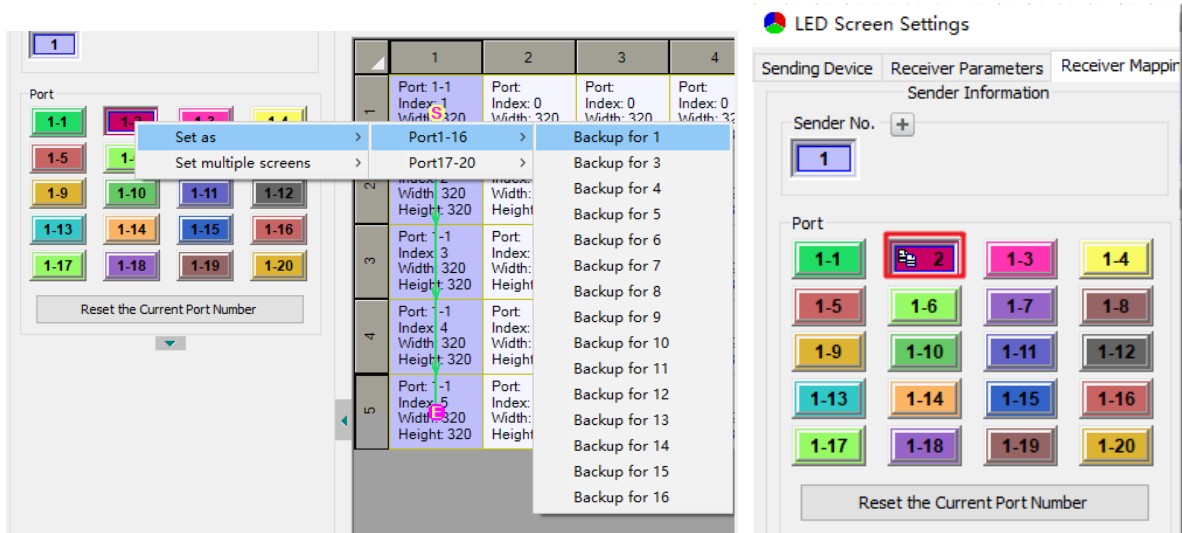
1

Port

1-1 1-2 1-3 1-4
1-5 1-6
1-9 1-10 1-11 1-12
1-13 1-14 1-15 1-16
1-17 1-18 1-19 1-20

Reset the Current Port Number

Set as
Set multiple screens

Port1-16
Port17-20

Backup for 1
Backup for 3
Backup for 4
Backup for 5
Backup for 6
Backup for 7
Backup for 8
Backup for 9
Backup for 10
Backup for 11
Backup for 12
Backup for 13
Backup for 14
Backup for 15
Backup for 16

| | 1 | 2 | 3 | 4 |
|---|---|---|---|---|
| 1 | Port: 1-1 Index: 1 Width: 320 S | Port: Index: 0 Width: 320 | Port: Index: 0 Width: 320 | Port: Index: 0 Width: 32 |
| 2 | Index: 2 Width: 320 Height: 320 | Width: Height | | |
| 3 | Port: 1-1 Index: 3 Width: 320 Height: 320 | Port: Index: Width: Height | | |
| 4 | Port: 1-1 Index: 4 Width: 320 Height: 320 | Port: Index: Width: Height | | |
| 5 | Port: 1-1 Index: 5 Width: 320 E Height: 320 | Port: Index: Width: Height | | |

LED Screen Settings

Sending Device | Receiver Parameters | Receiver Mappin

Sender Information

Sender No. +

1

Port

1-1 2 1-3 1-4
1-5 1-6 1-7 1-8
1-9 1-10 1-11 1-12
1-13 1-14 1-15 1-16
1-17 1-18 1-19 1-20

Reset the Current Port Number